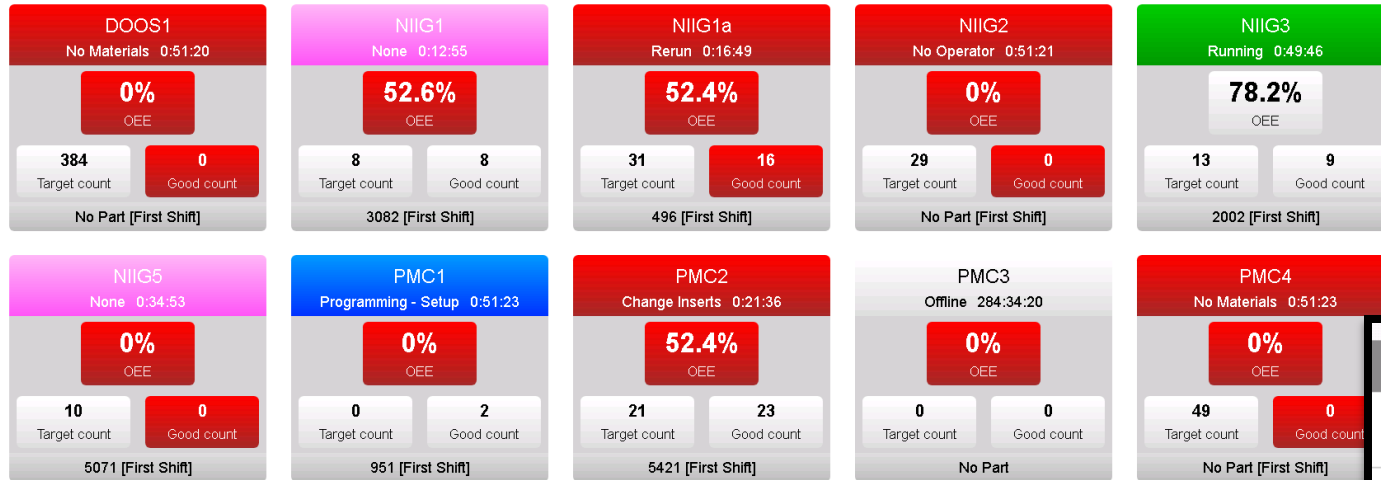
DOOS1
No Materials 0:51:20
0%
OEE
384
Target count
0
Good count
No Part [First Shift]

NIIG1
None 0:12:55
52.6%
OEE
8
Target count
8
Good count
3082 [First Shift]

NIIG1a
Rerun 0:16:49
52.4%
OEE
31
Target count
16
Good count
496 [First Shift]

NIIG2
No Operator 0:51:21
0%
OEE
29
Target count
0
Good count
No Part [First Shift]

NIIG3
Running 0:49:46
78.2%
OEE
13
Target count
9
Good count
2002 [First Shift]

NIIG5
None 0:34:53
0%
OEE
10
Target count
0
Good count
5071 [First Shift]

PMC1
Programming - Setup 0:51:23
0%
OEE
0
Target count
2
Good count
951 [First Shift]

PMC2
Change Inserts 0:21:36
52.4%
OEE
21
Target count
23
Good count
5421 [First Shift]

PMC3
Offline 284:34:20
0%
OEE
0
Target count
0
Good count
No Part

PMC4
No Materials 0:51:23
0%
OEE
49
Target count
0
Good count
No Part [First Shift]